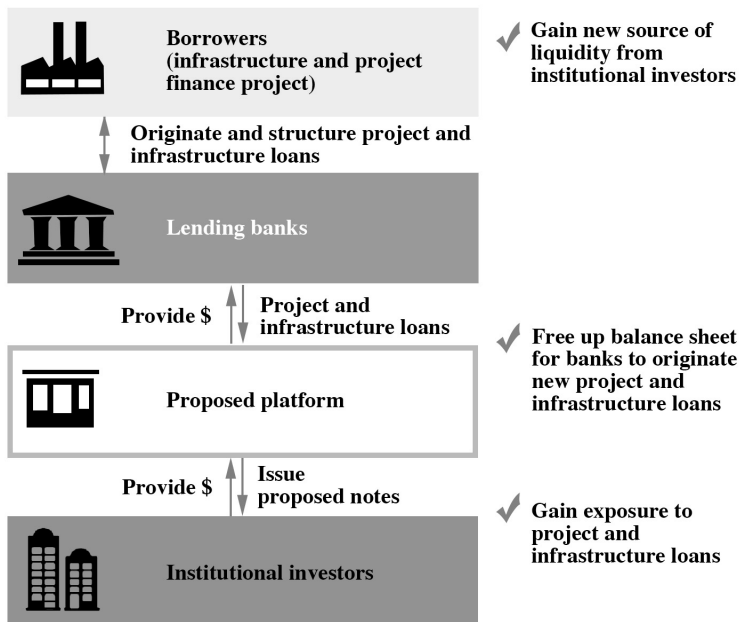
Borrowers (infrastructure and project finance project)

✓ Gain new source of liquidity from institutional investors

Originate and structure project and infrastructure loans

Lending banks

Provide $

Project and infrastructure loans

✓ Free up balance sheet for banks to originate new project and infrastructure loans

Proposed platform

Provide $

Issue proposed notes

✓ Gain exposure to project and infrastructure loans

Institutional investors